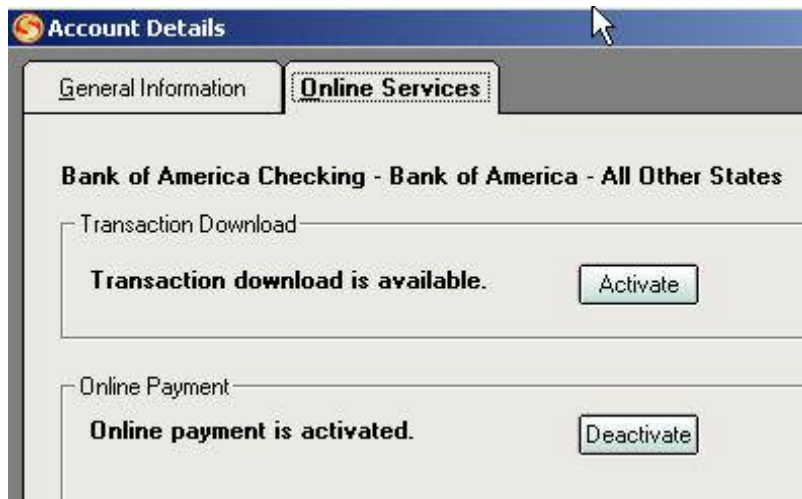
Account Details

General Information

Online Services

Bank of America Checking - Bank of America - All Other States

Transaction Download

Transaction download is available.

Activate

Online Payment

Online payment is activated.

Deactivate